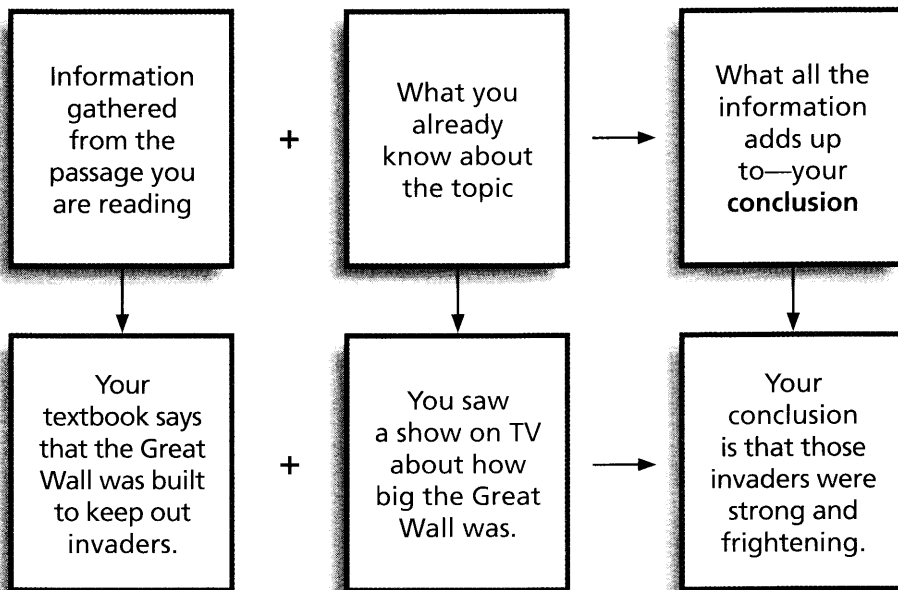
Information gathered from the passage you are reading

+

What you already know about the topic

What all the information adds up to—your **conclusion**

Your textbook says that the Great Wall was built to keep out invaders.

+

You saw a show on TV about how big the Great Wall was.

Your conclusion is that those invaders were strong and frightening.